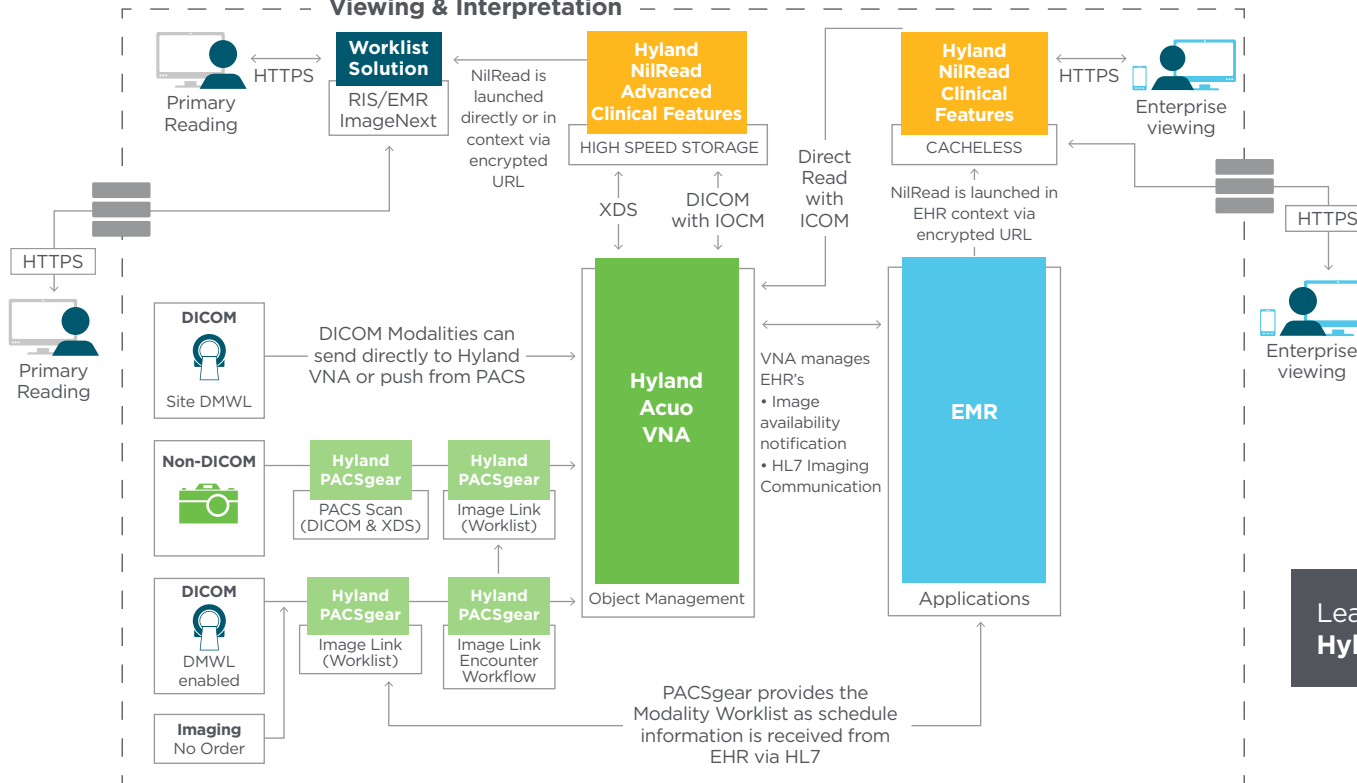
Viewing & Interpretation

Primary Reading

HTTPS

Worklist Solution

RIS/EMR ImageNext

NilRead is launched directly or in context via encrypted URL

Hyland NilRead Advanced Clinical Features

HIGH SPEED STORAGE

XDS

DICOM with IOCM

Direct Read with ICOM

Hyland NilRead Clinical Features

CACHELESS

NilRead is launched in EHR context via encrypted URL

HTTPS

Enterprise viewing

HTTPS

Enterprise viewing

HTTPS

Primary Reading

DICOM

Site DMWL

DICOM Modalities can send directly to Hyland VNA or push from PACS

Hyland Acuo VNA

Object Management

VNA manages EHR's
• Image availability notification
• HL7 Imaging Communication

EMR

Applications

Non-DICOM

Hyland PACSgear

PACS Scan (DICOM & XDS)

Hyland PACSgear

Image Link (Worklist)

DICOM

DMWL enabled

Hyland PACSgear

Image Link (Worklist)

Hyland PACSgear

Image Link Encounter Workflow

Imaging No Order

PACSgear provides the Modality Worklist as schedule information is received from EHR via HL7

Lea
Hyl